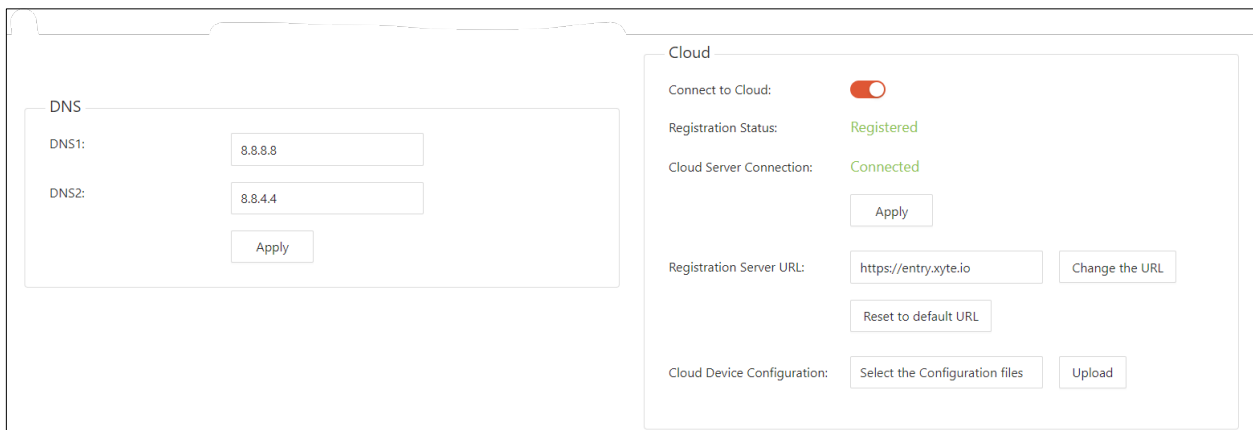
DNS

DNS1: 8.8.8.8

DNS2: 8.8.4.4

Apply

Cloud

Connect to Cloud:

Registration Status: Registered

Cloud Server Connection: Connected

Apply

Registration Server URL: https://entry.xyte.io Change the URL

Reset to default URL

Cloud Device Configuration: Select the Configuration files Upload